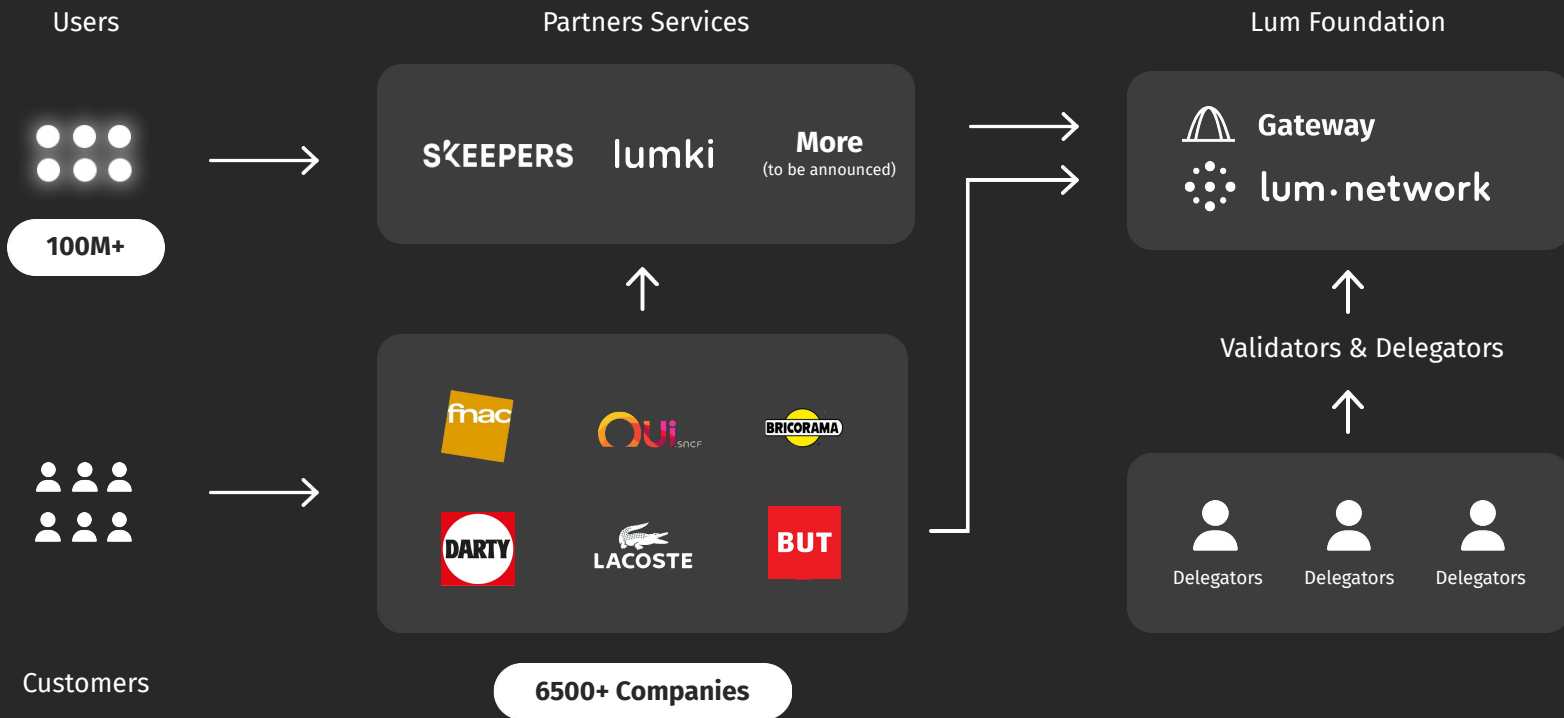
Users

100M+

Partners Services

SKEEPERS lumki More (to be announced)

fnac
OUi.sncf
BRICORAMA
DARTY
LACOSTE
BUT

6500+ Companies

Customers

Lum Foundation

Gateway
lum·network

Validators & Delegators

Delegators Delegators Delegators